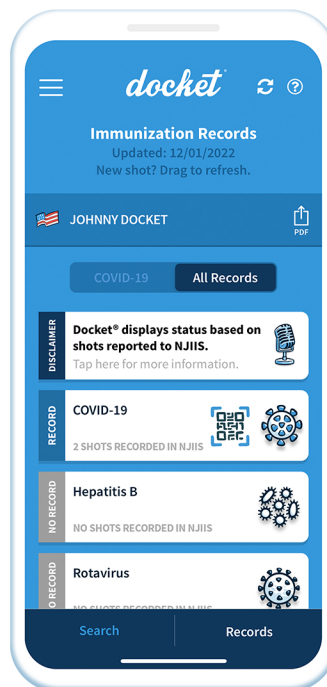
docket®

Immunization Records
Updated: 12/01/2022
New shot? Drag to refresh.

JOHNNY DOCKET

PDF

COVID-19 | All Records

DISCLAIMER
Docket® displays status based on shots reported to NJIIS.
Tap here for more information.

RECORD
COVID-19
2 SHOTS RECORDED IN NJIIS

NO RECORD
Hepatitis B
NO SHOTS RECORDED IN NJIIS

NO RECORD
Rotavirus
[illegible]

Search | Records